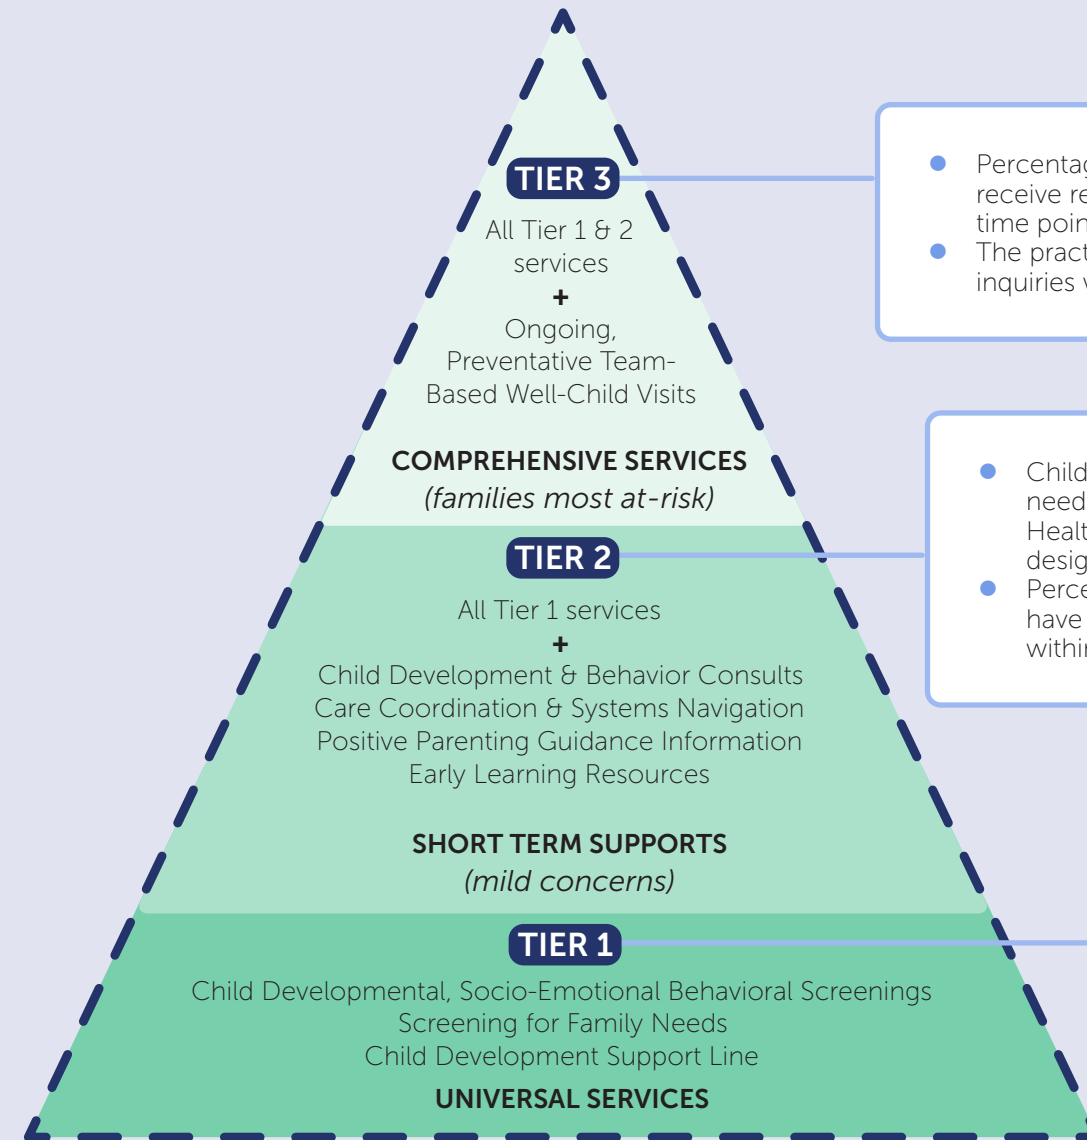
TIER 3

All Tier 1 & 2 services
+
Ongoing, Preventative Team-Based Well-Child Visits

COMPREHENSIVE SERVICES
(families most at-risk)

TIER 2

All Tier 1 services
+
Child Development & Behavior Consults
Care Coordination & Systems Navigation
Positive Parenting Guidance Information
Early Learning Resources

SHORT TERM SUPPORTS
(mild concerns)

TIER 1

Child Developmental, Socio-Emotional Behavioral Screenings
Screening for Family Needs
Child Development Support Line

UNIVERSAL SERVICES

- Percentag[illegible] receive re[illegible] time poin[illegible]
- The pract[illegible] inquiries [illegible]

- Child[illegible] need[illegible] Healt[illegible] desig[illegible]
- Perce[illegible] have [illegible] withi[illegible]